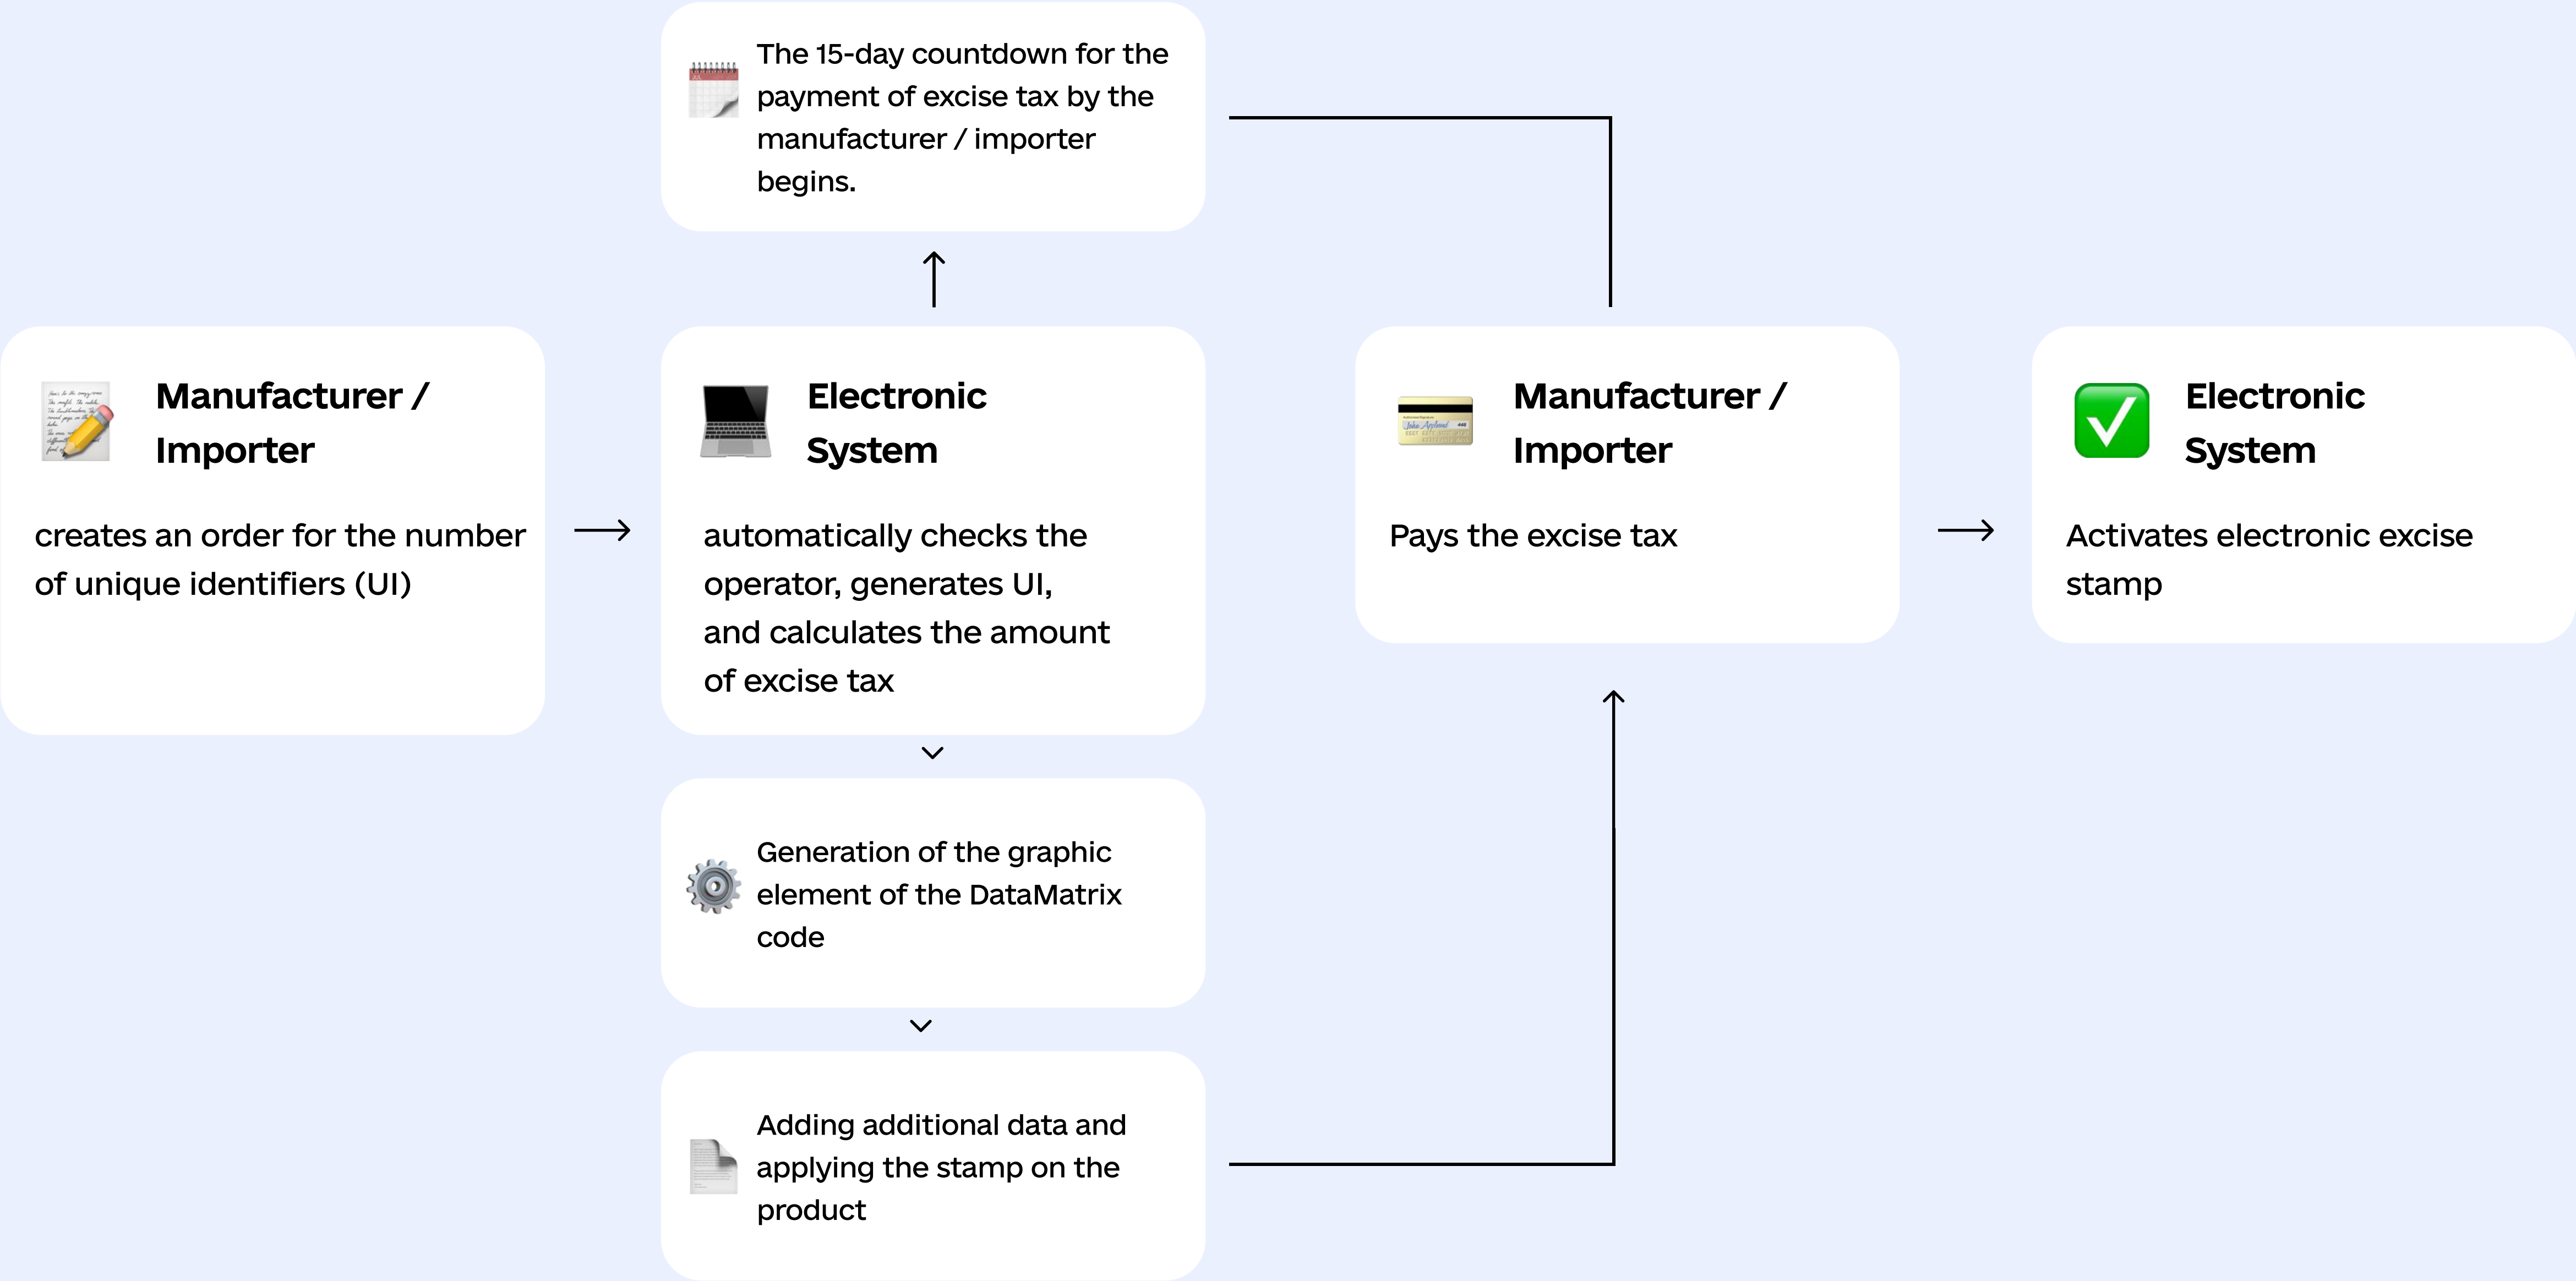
Manufacturer / Importer

creates an order for the number of unique identifiers (UI)

Electronic System

automatically checks the operator, generates UI, and calculates the amount of excise tax

The 15-day countdown for the payment of excise tax by the manufacturer / importer begins.

Generation of the graphic element of the DataMatrix code

Adding additional data and applying the stamp on the product

Manufacturer / Importer

Pays the excise tax

Electronic System

Activates electronic excise stamp